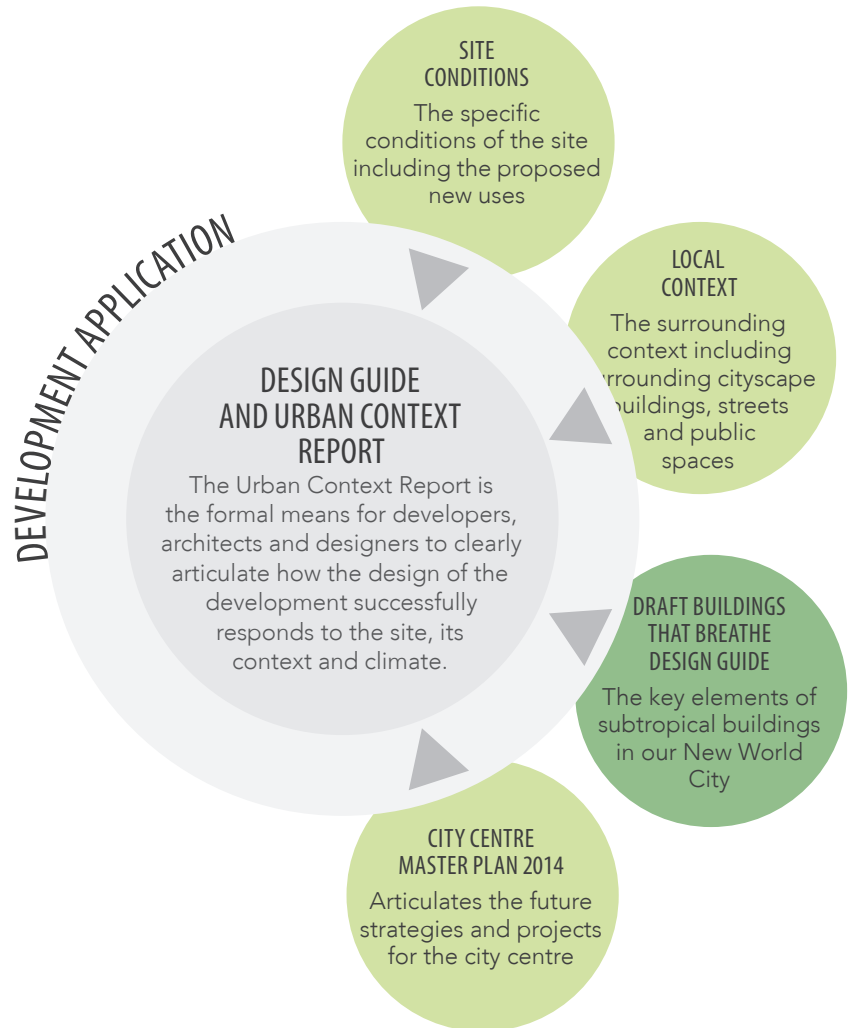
DEVELOPMENT APPLICATION

SITE CONDITIONS
The specific conditions of the site including the proposed new uses

LOCAL CONTEXT
The surrounding context including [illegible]rrounding cityscape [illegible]uildings, streets and public spaces

DESIGN GUIDE AND URBAN CONTEXT REPORT
The Urban Context Report is the formal means for developers, architects and designers to clearly articulate how the design of the development successfully responds to the site, its context and climate.

DRAFT BUILDINGS THAT BREATHE DESIGN GUIDE
The key elements of subtropical buildings in our New World City

CITY CENTRE MASTER PLAN 2014
Articulates the future strategies and projects for the city centre